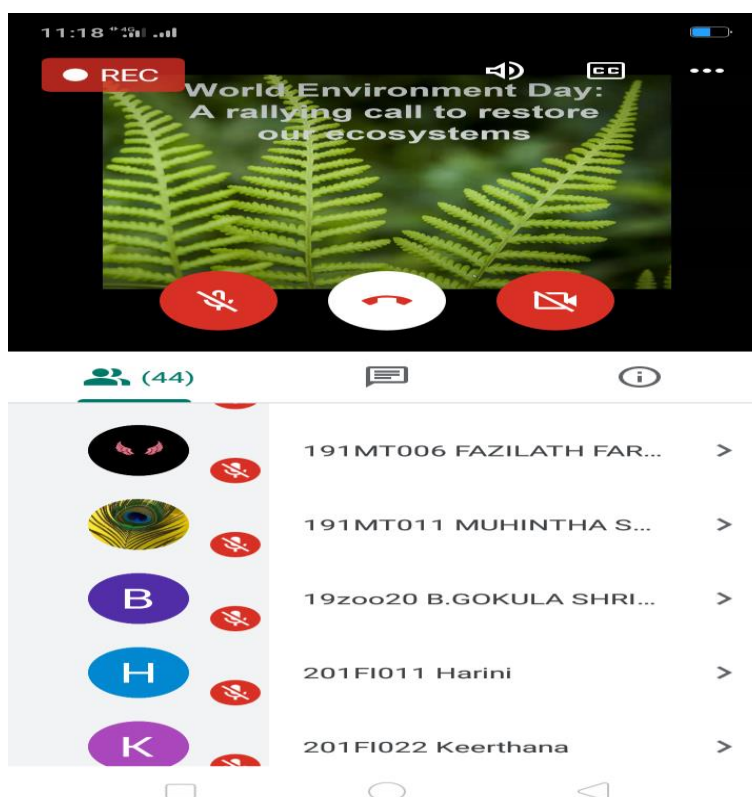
11:18

REC

CC

World Environment Day: A rallying call to restore our ecosystems

(44)

191MT006 FAZILATH FAR...

191MT011 MUHINTHA S...

B

19zoo20 B.GOKULA SHRI...

H

201FI011 Harini

K

201FI022 Keerthana